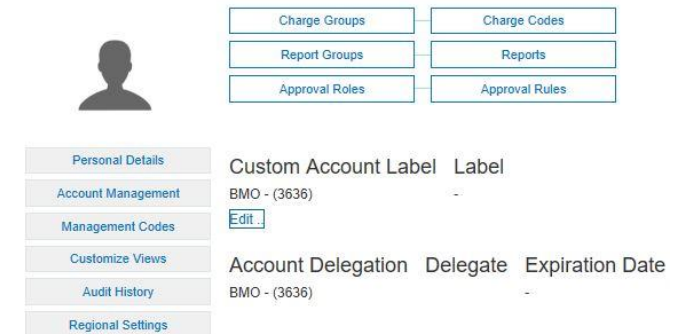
Charge Groups
Charge Codes
Report Groups
Reports
Approval Roles
Approval Rules

Personal Details
Account Management
Management Codes
Customize Views
Audit History
Regional Settings

| Custom Account Label | Label |
|---|---|
| BMO - (3636) | - |

Edit .

| Account Delegation | Delegate | Expiration Date |
|---|---|---|
| BMO - (3636) | | - |